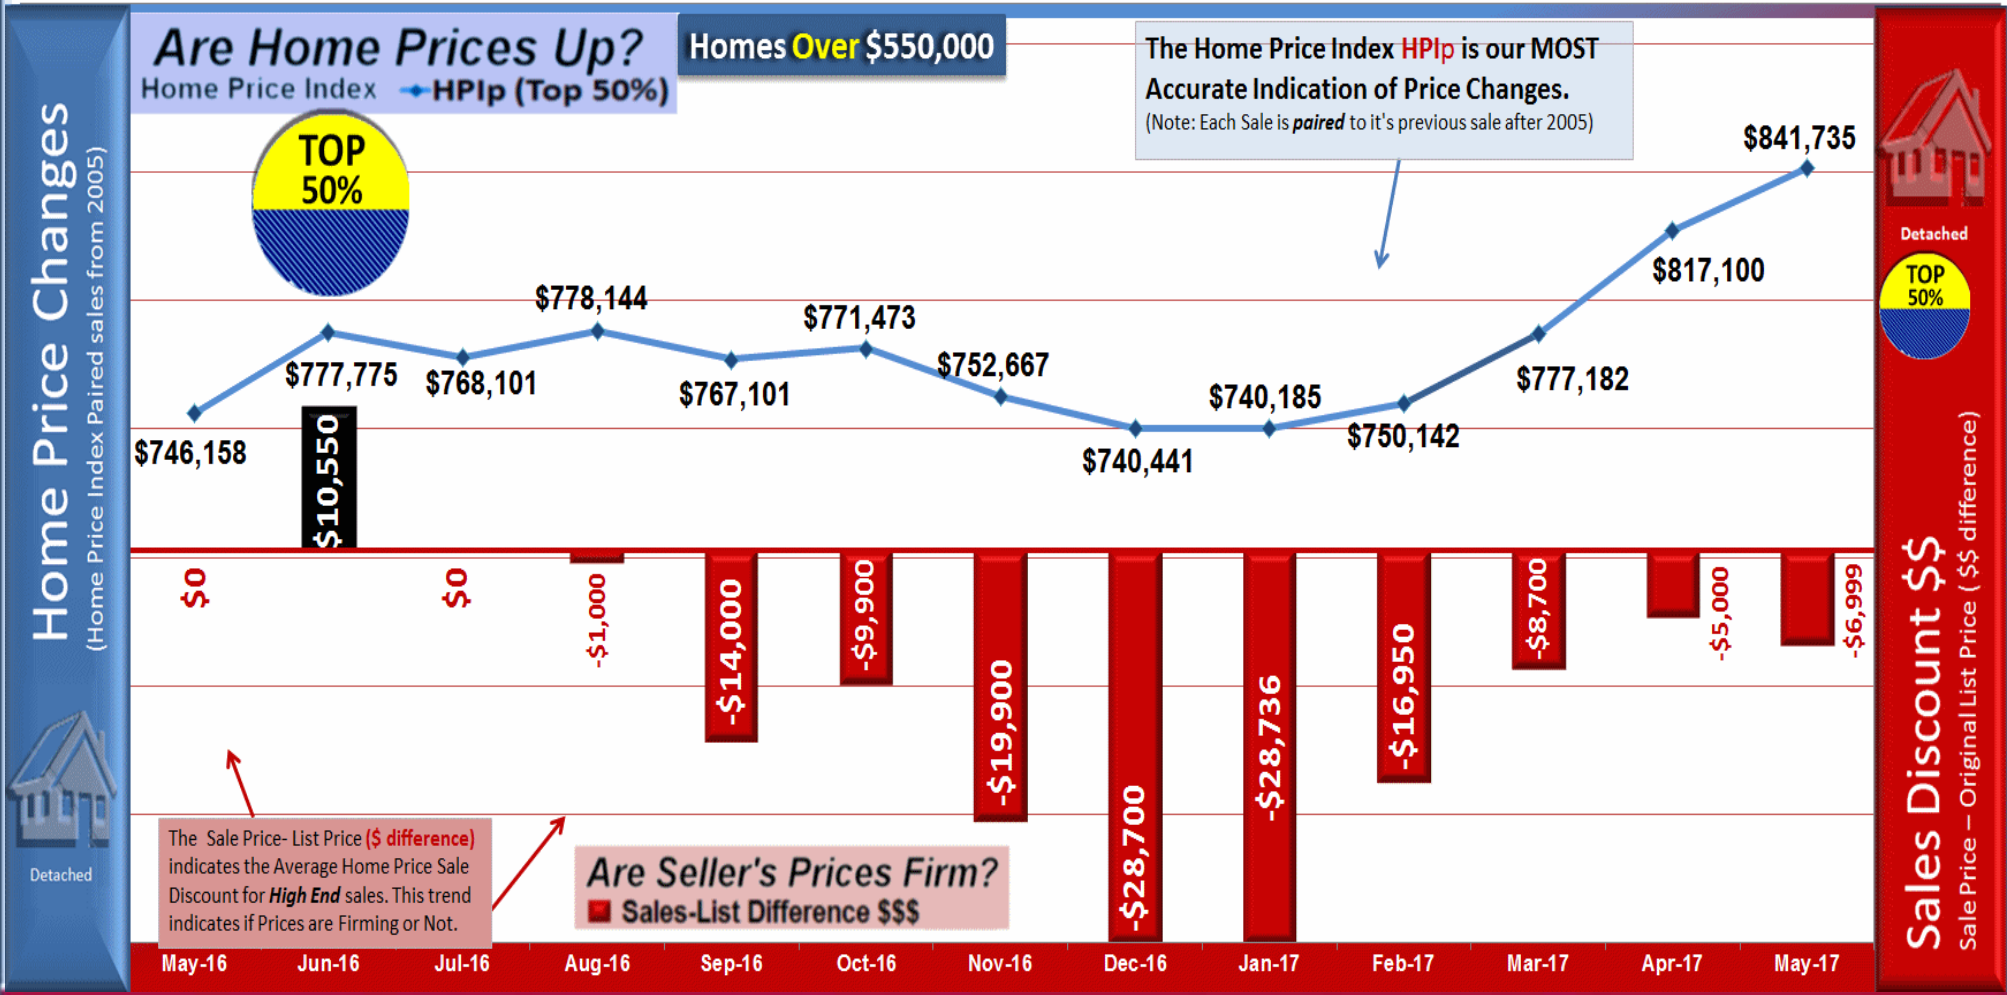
Are Home Prices Up?
Home Price Index HPIp (Top 50%)

Homes Over $550,000

The Home Price Index HPIp is our MOST Accurate Indication of Price Changes.
(Note: Each Sale is paired to it's previous sale after 2005)

TOP 50%

Home Price Changes
(Home Price Index Paired sales from 2005)

$746,158
$777,775
$768,101
$778,144
$767,101
$771,473
$752,667
$740,441
$740,185
$750,142
$777,182
$817,100
$841,735

$10,550
$0
$0
-$1,000
-$14,000
-$9,900
-$19,900
-$28,700
-$28,736
-$16,950
-$8,700
-$5,000
-$6,999

Detached

The Sale Price- List Price ($ difference) indicates the Average Home Price Sale Discount for High End sales. This trend indicates if Prices are Firming or Not.

Are Seller's Prices Firm?
Sales-List Difference $$$

Detached
TOP 50%

Sales Discount $$
Sale Price – Original List Price ( $$ difference)

| May-16 | Jun-16 | Jul-16 | Aug-16 | Sep-16 | Oct-16 | Nov-16 | Dec-16 | Jan-17 | Feb-17 | Mar-17 | Apr-17 | May-17 |